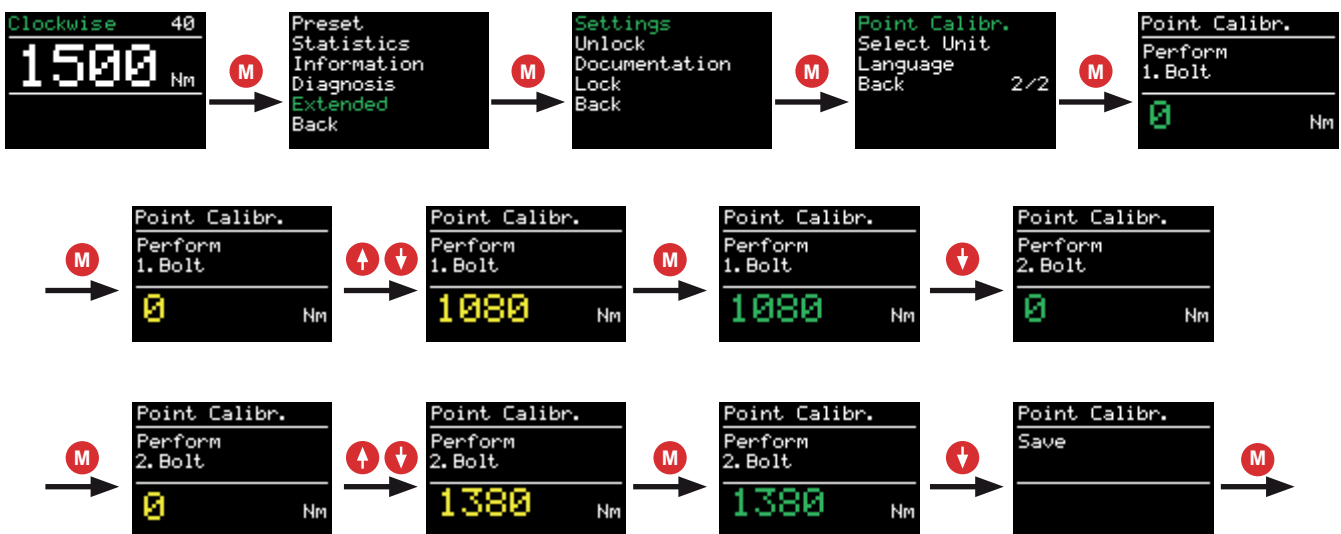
Clockwise 40
1500 Nm

M

Preset
Statistics
Information
Diagnosis
Extended
Back

M

Settings
Unlock
Documentation
Lock
Back

M

Point Calibr.
Select Unit
Language
Back 2/2

M

Point Calibr.
Perform
1. Bolt
0 Nm

M

Point Calibr.
Perform
1. Bolt
0 Nm

Point Calibr.
Perform
1. Bolt
1080 Nm

M

Point Calibr.
Perform
1. Bolt
1080 Nm

Point Calibr.
Perform
2. Bolt
0 Nm

M

Point Calibr.
Perform
2. Bolt
0 Nm

Point Calibr.
Perform
2. Bolt
1380 Nm

M

Point Calibr.
Perform
2. Bolt
1380 Nm

Point Calibr.
Save

M